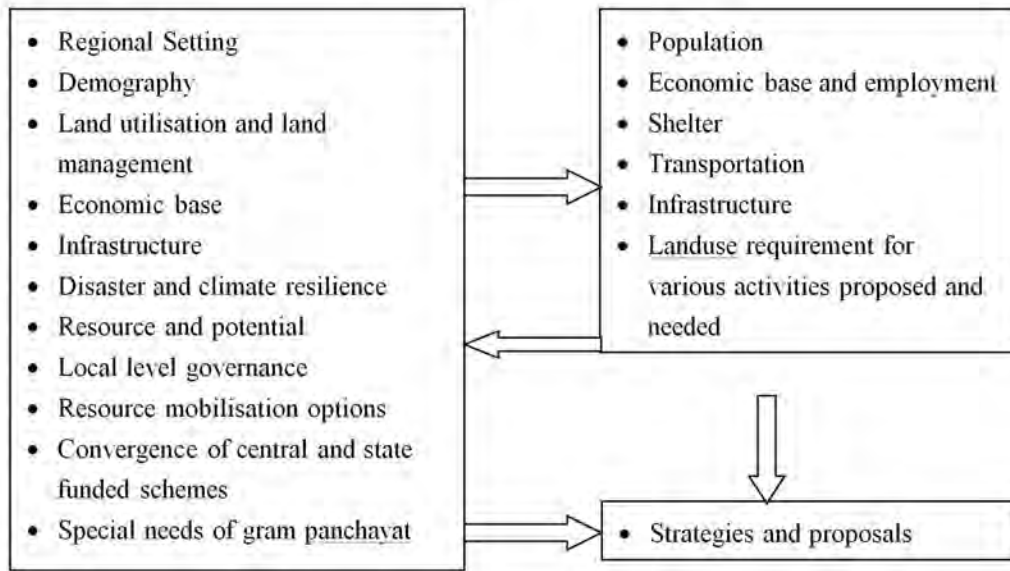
- Regional Setting
- Demography
- Land utilisation and land management
- Economic base
- Infrastructure
- Disaster and climate resilience
- Resource and potential
- Local level governance
- Resource mobilisation options
- Convergence of central and state funded schemes
- Special needs of gram panchayat

- Population
- Economic base and employment
- Shelter
- Transportation
- Infrastructure
- Landuse requirement for various activities proposed and needed

- Strategies and proposals